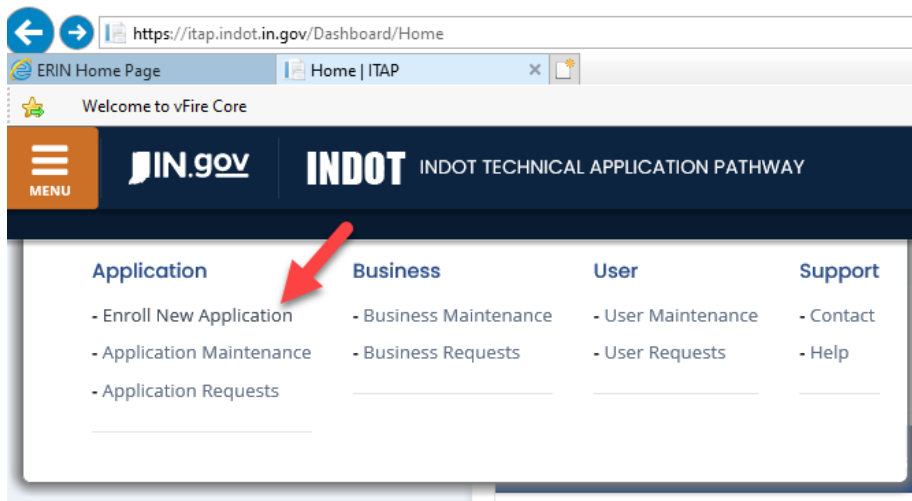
https://itap.indot.in.gov/Dashboard/Home

ERIN Home Page

Home | ITAP

Welcome to vFire Core

MENU

IN.gov

INDOT INDOT TECHNICAL APPLICATION PATHWAY

Application
- Enroll New Application
- Application Maintenance
- Application Requests

Business
- Business Maintenance
- Business Requests

User
- User Maintenance
- User Requests

Support
- Contact
- Help